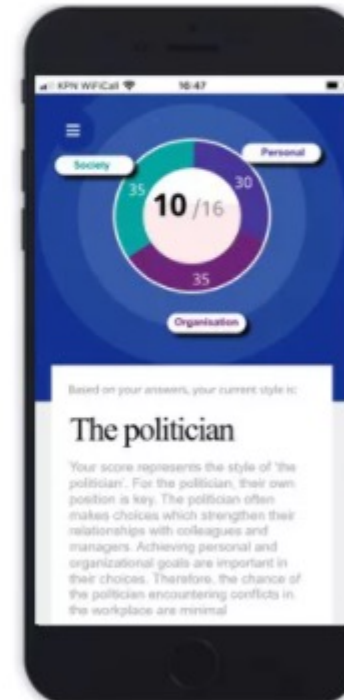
KPN WiFiCall 16:47

Society
Personal
35
30
10 /16
35
Organisation

Based on your answers, your current style is:

The politician

Your score represents the style of 'the politician'. For the politician, their own position is key. The politician often makes choices which strengthen their relationships with colleagues and managers. Achieving personal and organizational goals are important in their choices. Therefore, the chance of the politician encountering conflicts in the workplace are minimal